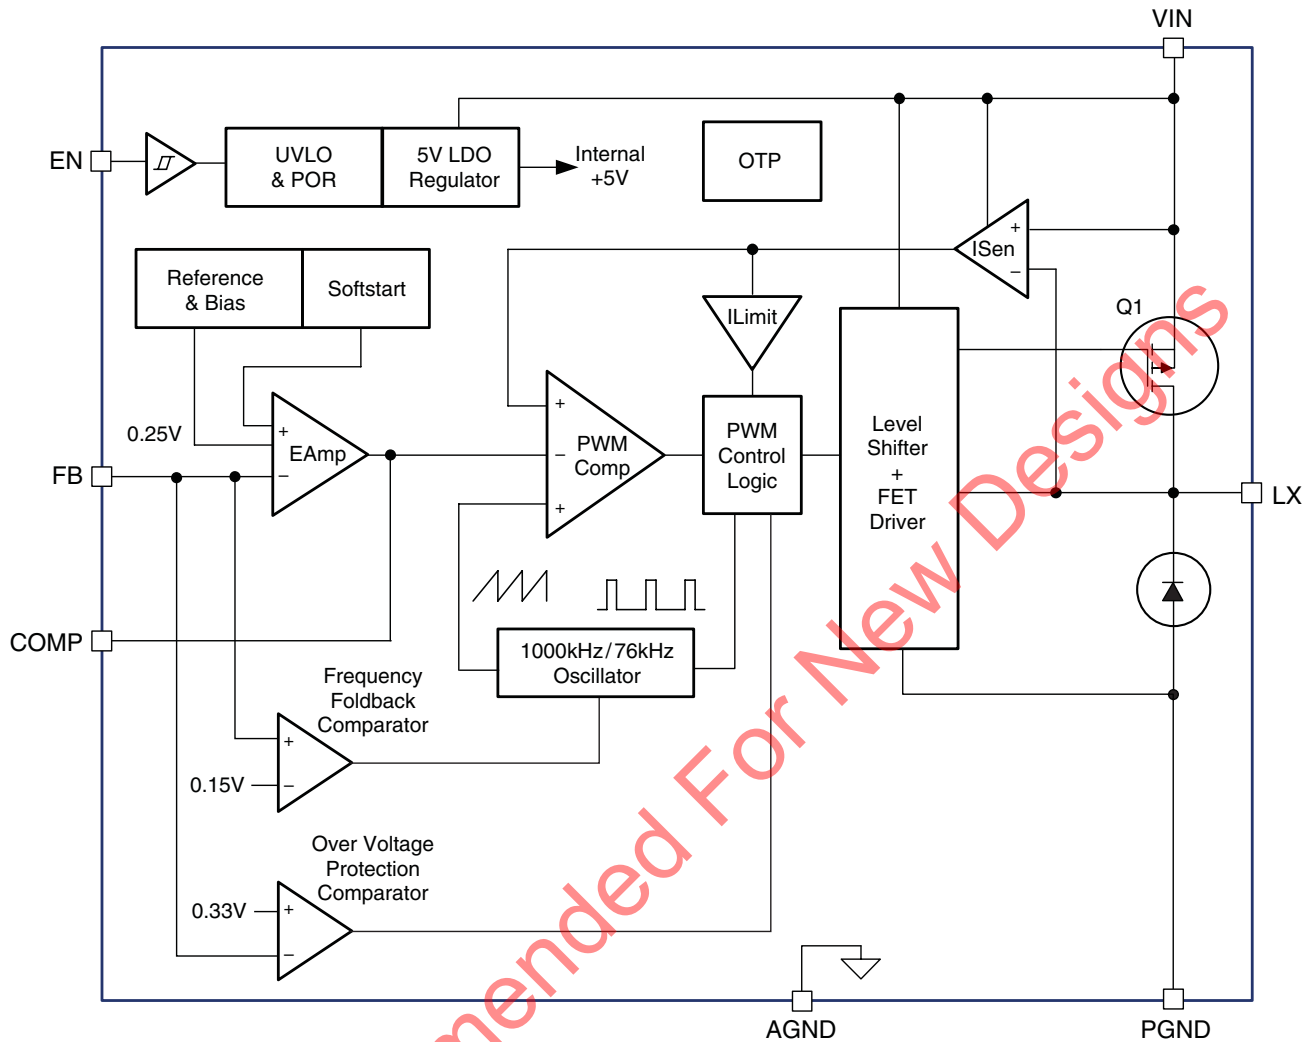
VIN

EN

UVLO & POR

5V LDO Regulator

Internal +5V

OTP

Reference & Bias

Softstart

ISen

+

–

Q1

ILimit

0.25V

+

EAmp

–

FB

+

–

PWM Comp

+

PWM Control Logic

Level Shifter + FET Driver

LX

COMP

1000kHz/76kHz Oscillator

Frequency Foldback Comparator

+

0.15V

–

Over Voltage Protection Comparator

0.33V

+

–

AGND

PGND

mended For New Designs